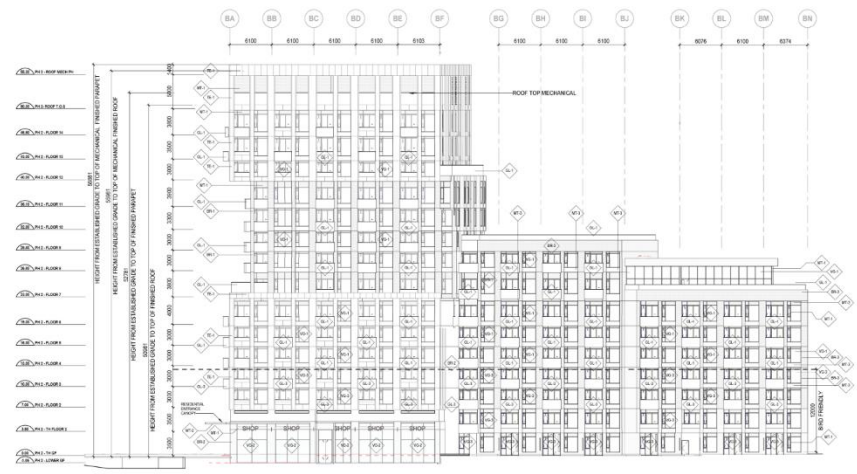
BA BB BC BD BE BF BG BH BI BJ BK BL BM BN

6100 6100 6100 6100 6103 6100 6100 6100 6076 6100 6374

ROOF TOP MECHANICAL

HEIGHT FROM ESTABLISHED GRADE TO TOP OF MECHANICAL FINISHED PARAPET

HEIGHT FROM ESTABLISHED GRADE TO TOP OF MECHANICAL FINISHED ROOF

HEIGHT FROM ESTABLISHED GRADE TO TOP OF FINISHED PARAPET

HEIGHT FROM ESTABLISHED GRADE TO TOP OF FINISHED ROOF

PH 2 - ROOF MECH PH

PH 2 - ROOF T.O.S

PH 2 - FLOOR 14

PH 2 - FLOOR 13

PH 2 - FLOOR 12

PH 2 - FLOOR 11

PH 2 - FLOOR 10

PH 2 - FLOOR 9

PH 2 - FLOOR 8

PH 2 - FLOOR 7

PH 2 - FLOOR 6

PH 2 - FLOOR 5

PH 2 - FLOOR 4

PH 2 - FLOOR 3

PH 2 - FLOOR 2

PH 2 - TH FLOOR 2

PH 2 - TH GF

PH 2 - LOWER GF

RESIDENTIAL ENTRANCE CANOPY

SHOP SHOP SHOP SHOP SHOP

BIRD FRIENDLY

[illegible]